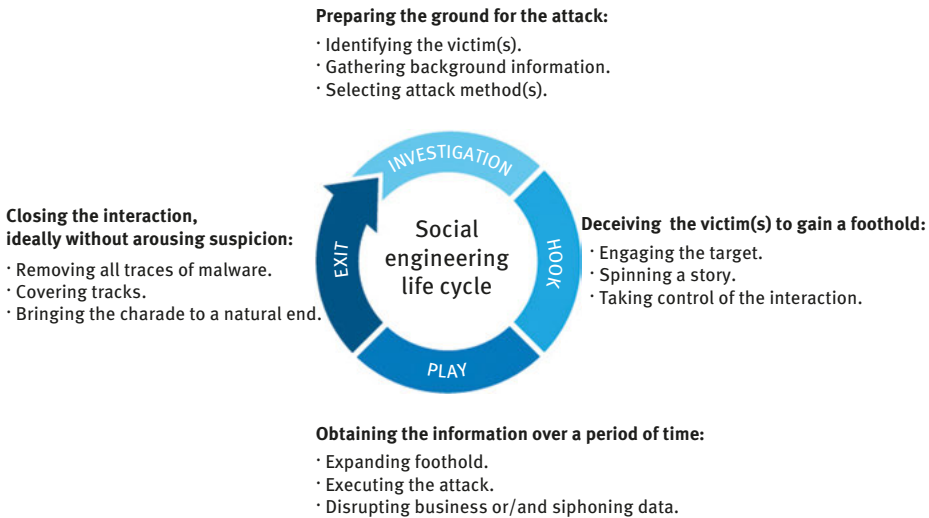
Preparing the ground for the attack:
· Identifying the victim(s).
· Gathering background information.
· Selecting attack method(s).

INVESTIGATION

Closing the interaction, ideally without arousing suspicion:
· Removing all traces of malware.
· Covering tracks.
· Bringing the charade to a natural end.

EXIT

Social engineering life cycle

HOOK

Deceiving the victim(s) to gain a foothold:
· Engaging the target.
· Spinning a story.
· Taking control of the interaction.

PLAY

Obtaining the information over a period of time:
· Expanding foothold.
· Executing the attack.
· Disrupting business or/and siphoning data.